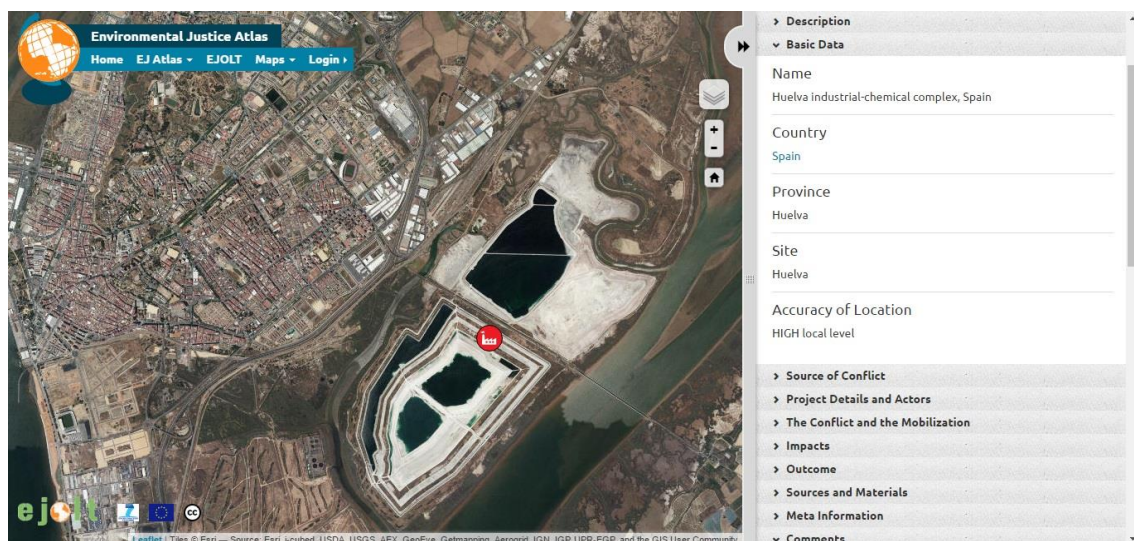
Environmental Justice Atlas
Home EJ Atlas ▾ EJOLT Maps ▾ Login ›

+
-

ejolt

Leaflet | Tiles © Esri — Source: Esri, i-cubed, USDA, USGS, AEX, GeoEye, Getmapping, Aerogrid, IGN, IGP, UPR-EGP, and the GIS User Community

› Description
⌄ Basic Data

Name
Huelva industrial-chemical complex, Spain

Country
Spain

Province
Huelva

Site
Huelva

Accuracy of Location
HIGH local level

› Source of Conflict
› Project Details and Actors
› The Conflict and the Mobilization
› Impacts
› Outcome
› Sources and Materials
› Meta Information
⌄ Comments